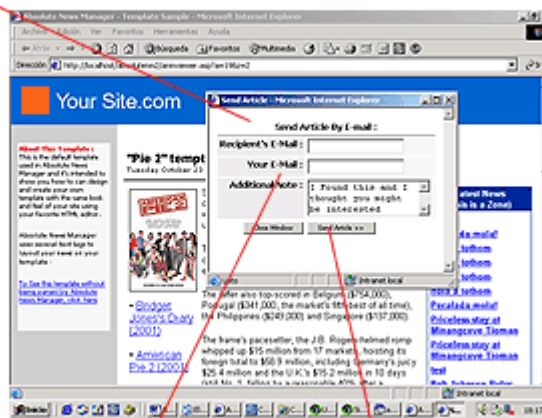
Absolute News Manager - Template Sample - Microsoft Internet Explorer

Archivo Edición Ver Favoritos Herramientas Ayuda

Atrás Búsqueda Favoritos Multimedia

Dirección http://localhost/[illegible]

Your Site.com

About This Template : This is the default template used in Absolute News Manager and it's intended to show you how to can design and create your own template with the same look and feel of your site using your favorite HTML editor.

Absolute News Manager uses several font tags to layout your news on your template.

To See this template without Barra on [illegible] News Manager, click here

"Pie 2" tempt
Tuesday October 2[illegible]

Bridget Jones's Diary (2001)

American Pie 2 (2001)

Send Article - Microsoft Internet Explorer

Send Article By E-mail :

Recipient's E-Mail :

Your E-Mail :

Additional Note :

I found this and I thought you might be interested

Close Window

Send Article >>

Intranet local

The later also top-scored in Belgium ($754,000), Portugal ($341,000, the market's fifth best of all time), the Philippines ($249,000) and Singapore ($137,000).

The frame's pacesetter, the J.B. Rogers-helmed romp whipped up $75 million from 17 markets, hoisting its foreign total to $58.9 million, including Germany's juicy $25.4 million and the U.K.'s $15.2 million in 10 days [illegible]

Latest News (this is a Zone)

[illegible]

Pocalada mola!

Priceless stay at Minangcove Tioman

Priceless stay at Minangcove Tioman

Intranet local

Inicio